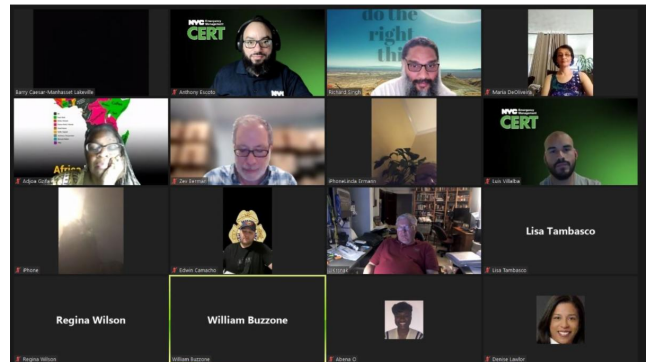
Barry Caesar-Manhasset Lakeville

NYC Emergency Management CERT

Anthony Escoto

NYC

do the right thi

Richard Singh

Maria DeOliveira

Africa

Adjoa Gzifa

Dev Sermon

iPhoneLinda Ermann

NYC Emergency Management CERT

Luis Villalba

iPhone

Edwin Camacho

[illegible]

Lisa Tambasco

Lisa Tambasco

Regina Wilson

Regina Wilson

William Buzzone

William Buzzone

Abena O

Denise Lawlor